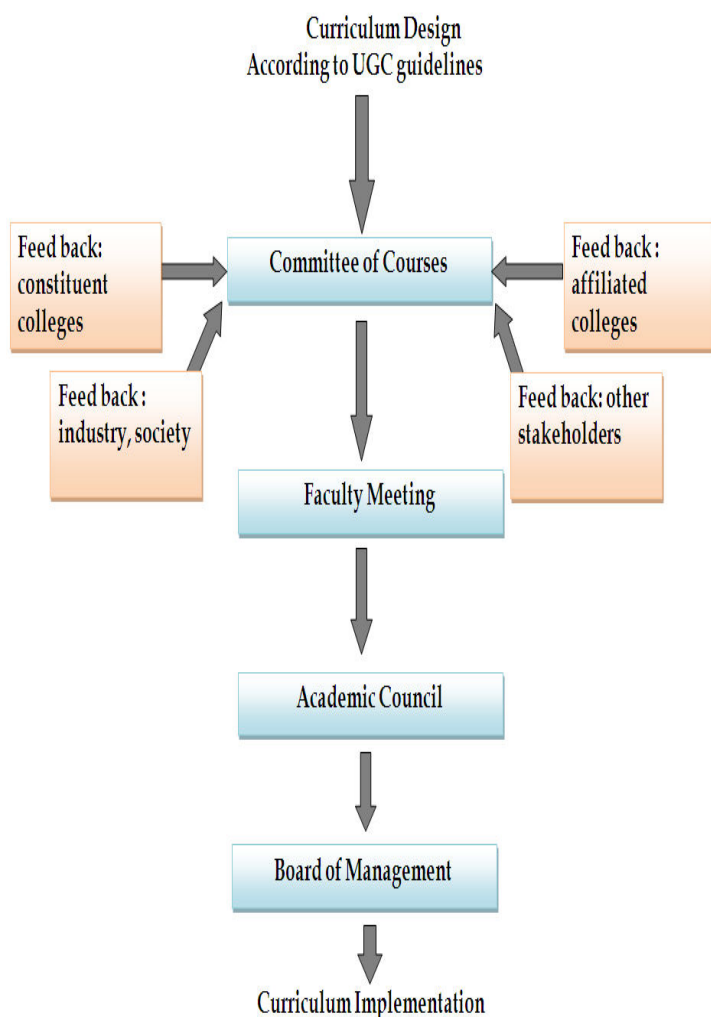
Curriculum Design
According to UGC guidelines

Feed back: constituent colleges

Committee of Courses

Feed back : affiliated colleges

Feed back : industry, society

Feed back: other stakeholders

Faculty Meeting

Academic Council

Board of Management

Curriculum Implementation